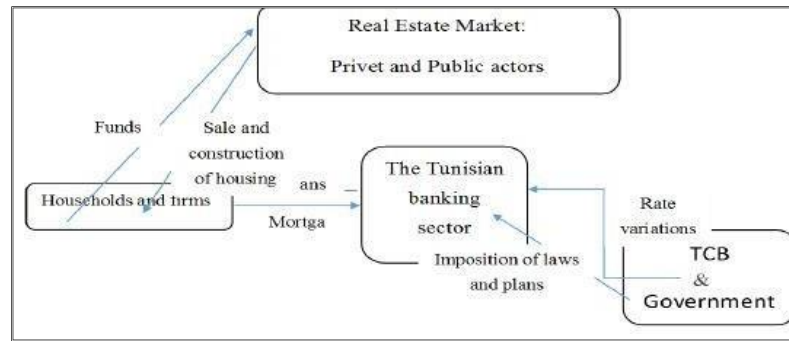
Real Estate Market:

Privet and Public actors

Funds

Sale and construction of housing

Households and firms

ans

Mortga

The Tunisian banking sector

Rate variations

Imposition of laws and plans

TCB & Government